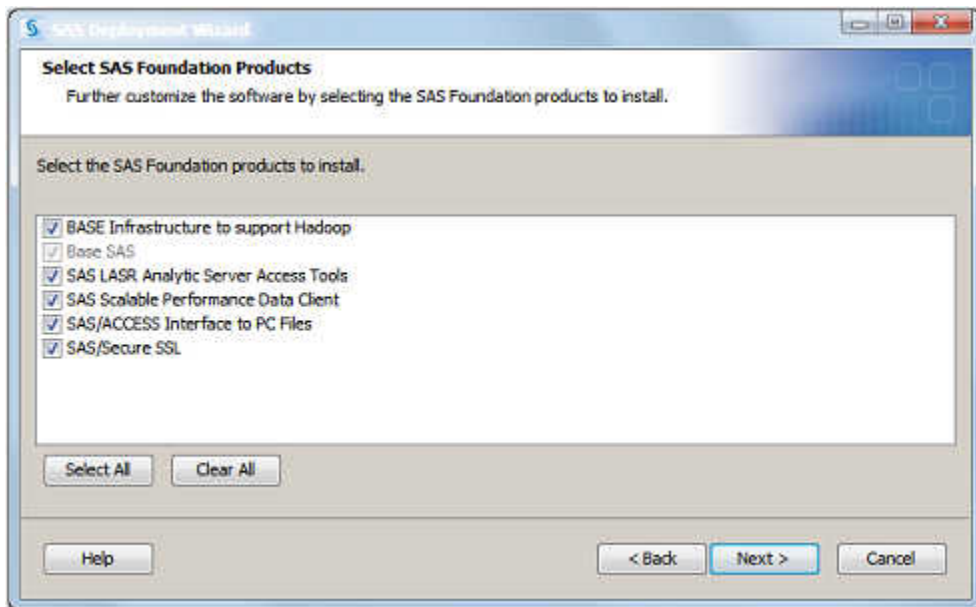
SAS Deployment Wizard

Select SAS Foundation Products

Further customize the software by selecting the SAS Foundation products to install.

Select the SAS Foundation products to install.

BASE Infrastructure to support Hadoop
Base SAS
SAS LASR Analytic Server Access Tools
SAS Scalable Performance Data Client
SAS/ACCESS Interface to PC Files
SAS/Secure SSL

Select All
Clear All

Help
< Back
Next >
Cancel